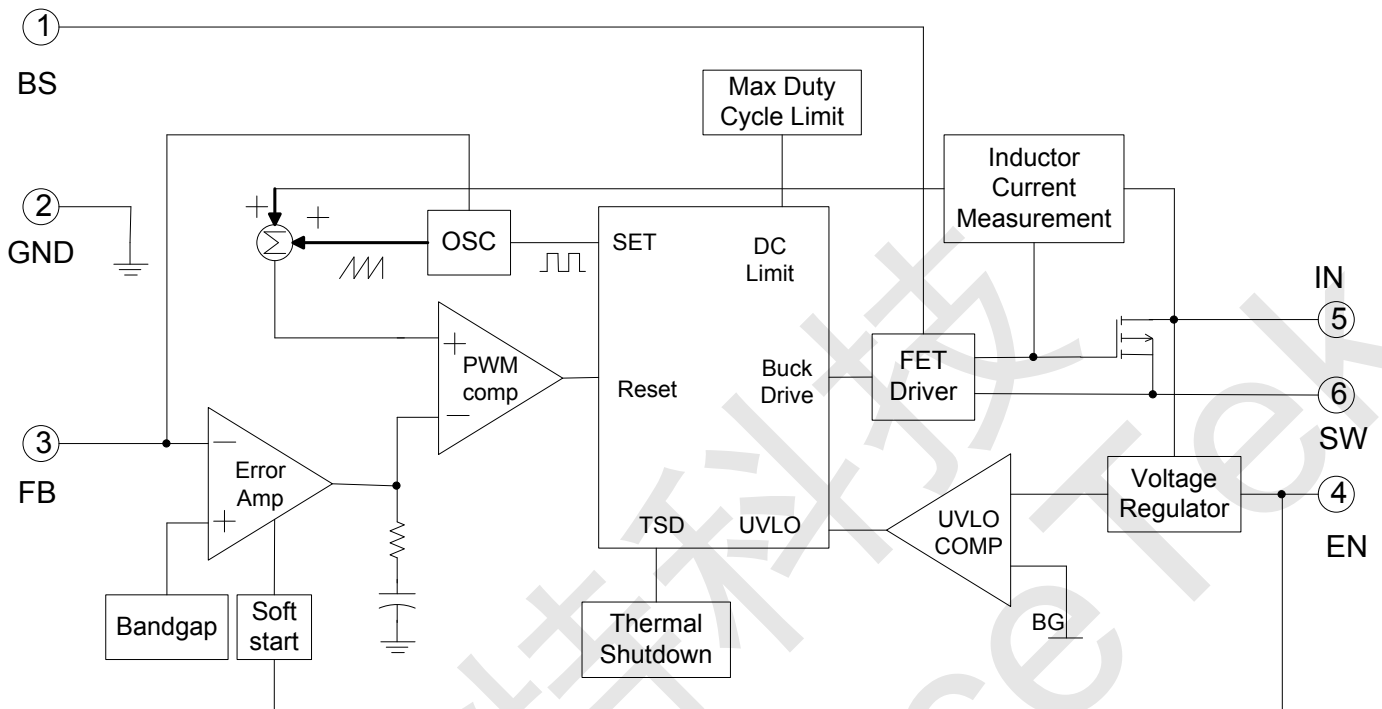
1
BS
Max Duty Cycle Limit
2
GND
Inductor Current Measurement
+
+
OSC
SET
DC Limit
IN
5
+
PWM comp
−
Reset
Buck Drive
FET Driver
6
SW
3
FB
−
Error Amp
+
Voltage Regulator
4
EN
TSD
UVLO
UVLO COMP
BG
Bandgap
Soft start
Thermal Shutdown